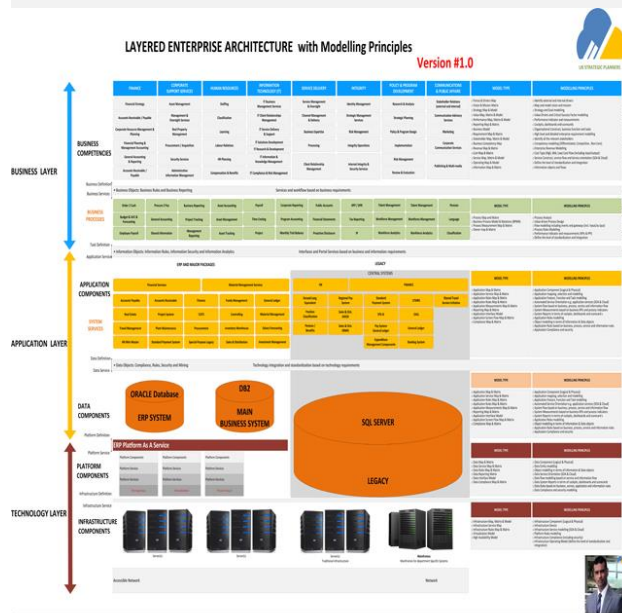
LAYERED ENTERPRISE ARCHITECTURE with Modelling Principles

Version #1.0

UK STRATEGIC PLANNING

BUSINESS LAYER

BUSINESS COMPETENCIES

FINANCE

CORPORATE SUPPORT SERVICES

HUMAN RESOURCES

INFORMATION TECHNOLOGY (IT)

SERVICE DELIVERY

INTEGRITY

POLICY & PROGRAM DEVELOPMENT

CORPORATE COMMUNICATIONS & PUBLIC AFFAIRS

MODEL TYPE

MODELLING PRINCIPLE

BUSINESS PRINCIPLES

APPLICATION LAYER

APPLICATION COMPONENTS

SYSTEM SERVICES

ERP AND MAJOR PACKAGES

LEGACY

CENTRAL SYSTEMS

DATA COMPONENTS

ORACLE Database

ERP SYSTEM

DB2

MAIN BUSINESS SYSTEM

SQL SERVER

LEGACY

TECHNOLOGY LAYER

PLATFORM COMPONENTS

ERP Platform As A Service

INFRASTRUCTURE COMPONENTS

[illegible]